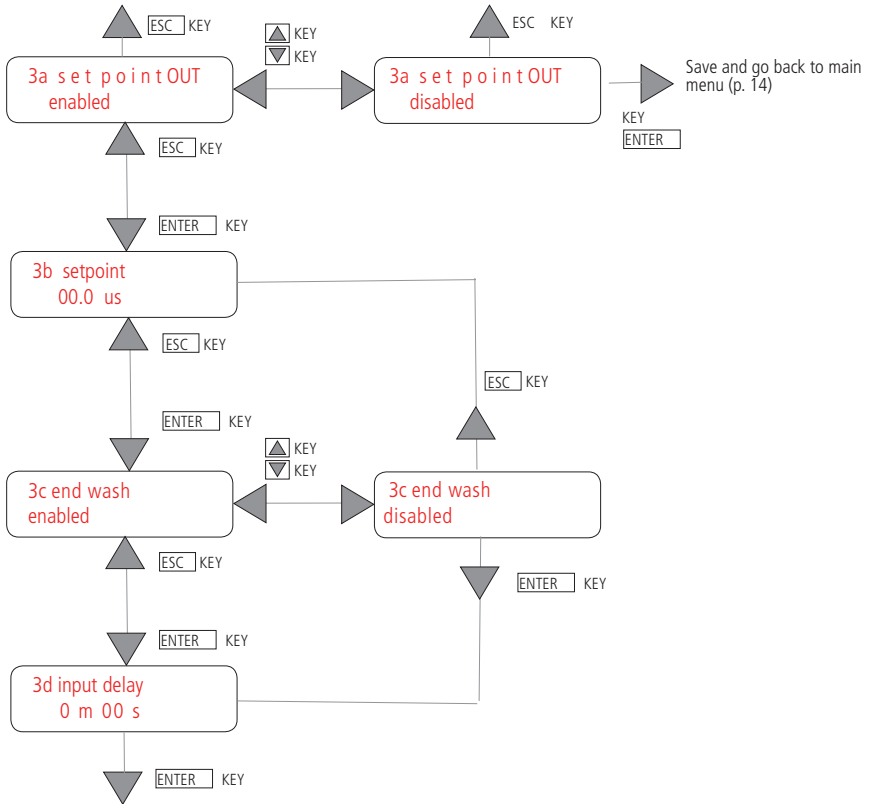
ESC KEY

KEY
KEY

ESC KEY

3a s e t p o i n t OUT
enabled

3a s e t p o i n t OUT
disabled

Save and go back to main menu (p. 14)

KEY
ENTER

ESC KEY

ENTER KEY

3b setpoint
00.0 us

ESC KEY

ESC KEY

ENTER KEY

KEY
KEY

3c end wash
enabled

3c end wash
disabled

ENTER KEY

ESC KEY

ENTER KEY

3d input delay
0 m 00 s

ENTER KEY